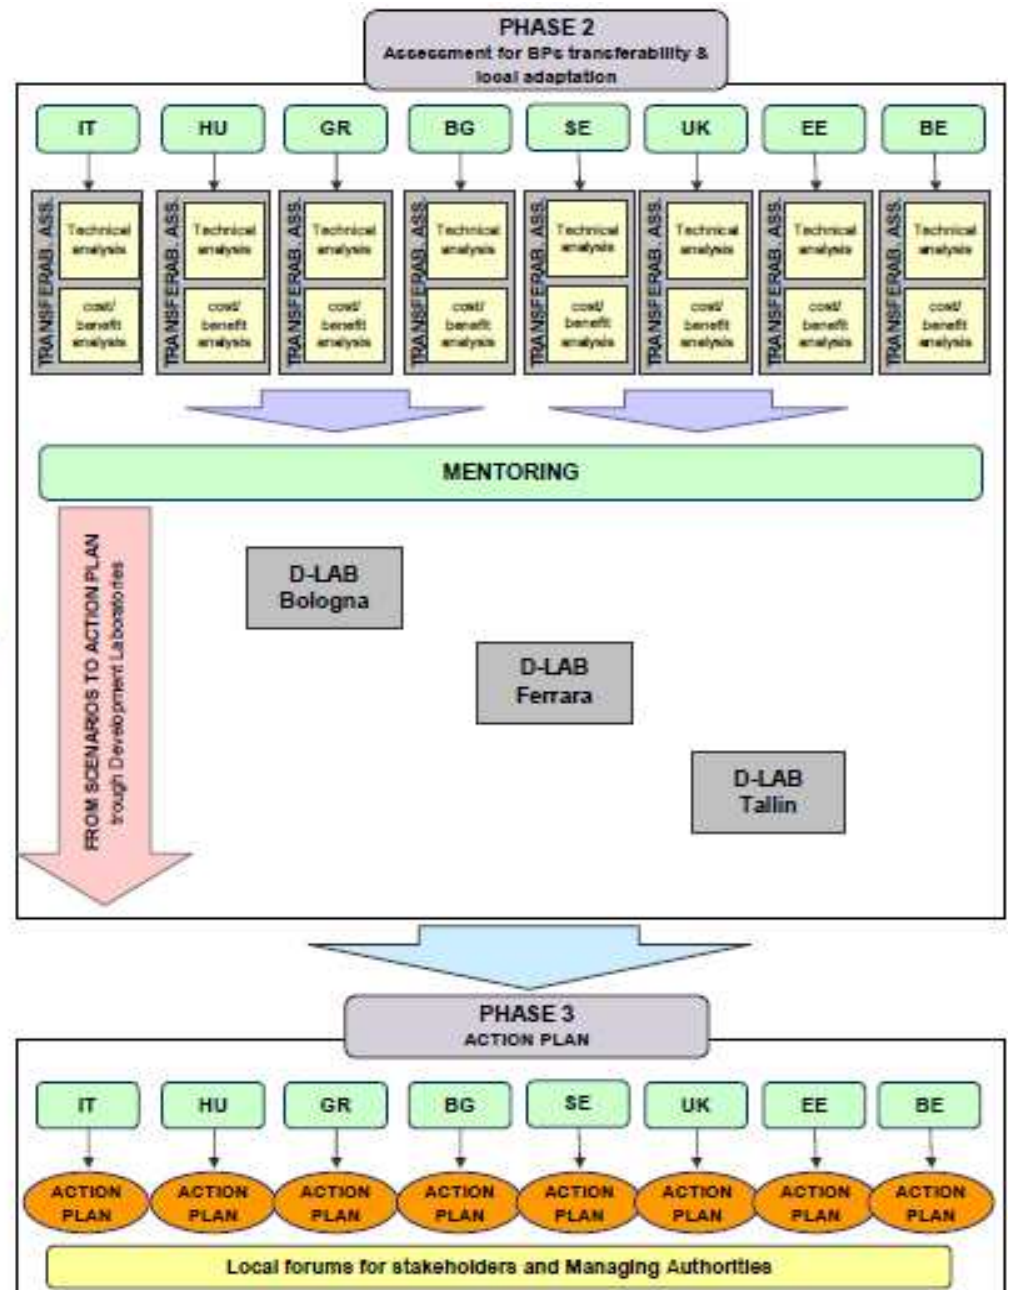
PHASE 2
Assessment for BPs transferability & local adaptation

IT
HU
GR
BG
SE
UK
EE
BE

TRANSFERAB. ASS.
Technical analysis
cost/ benefit analysis

TRANSFERAB. ASS.
Technical analysis
cost/ benefit analysis

TRANSFERAB. ASS.
Technical analysis
cost/ benefit analysis

TRANSFERAB. ASS.
Technical analysis
cost/ benefit analysis

TRANSFERAB. ASS.
Technical analysis
cost/ benefit analysis

TRANSFERAB. ASS.
Technical analysis
cost/ benefit analysis

TRANSFERAB. ASS.
Technical analysis
cost/ benefit analysis

TRANSFERAB. ASS.
Technical analysis
cost/ benefit analysis

MENTORING

FROM SCENARIOS TO ACTION PLAN
trough Development Laboratories

D-LAB Bologna

D-LAB Ferrara

D-LAB Tallin

PHASE 3
ACTION PLAN

IT
HU
GR
BG
SE
UK
EE
BE

ACTION PLAN
ACTION PLAN
ACTION PLAN
ACTION PLAN
ACTION PLAN
ACTION PLAN
ACTION PLAN
ACTION PLAN

Local forums for stakeholders and Managing Authorities